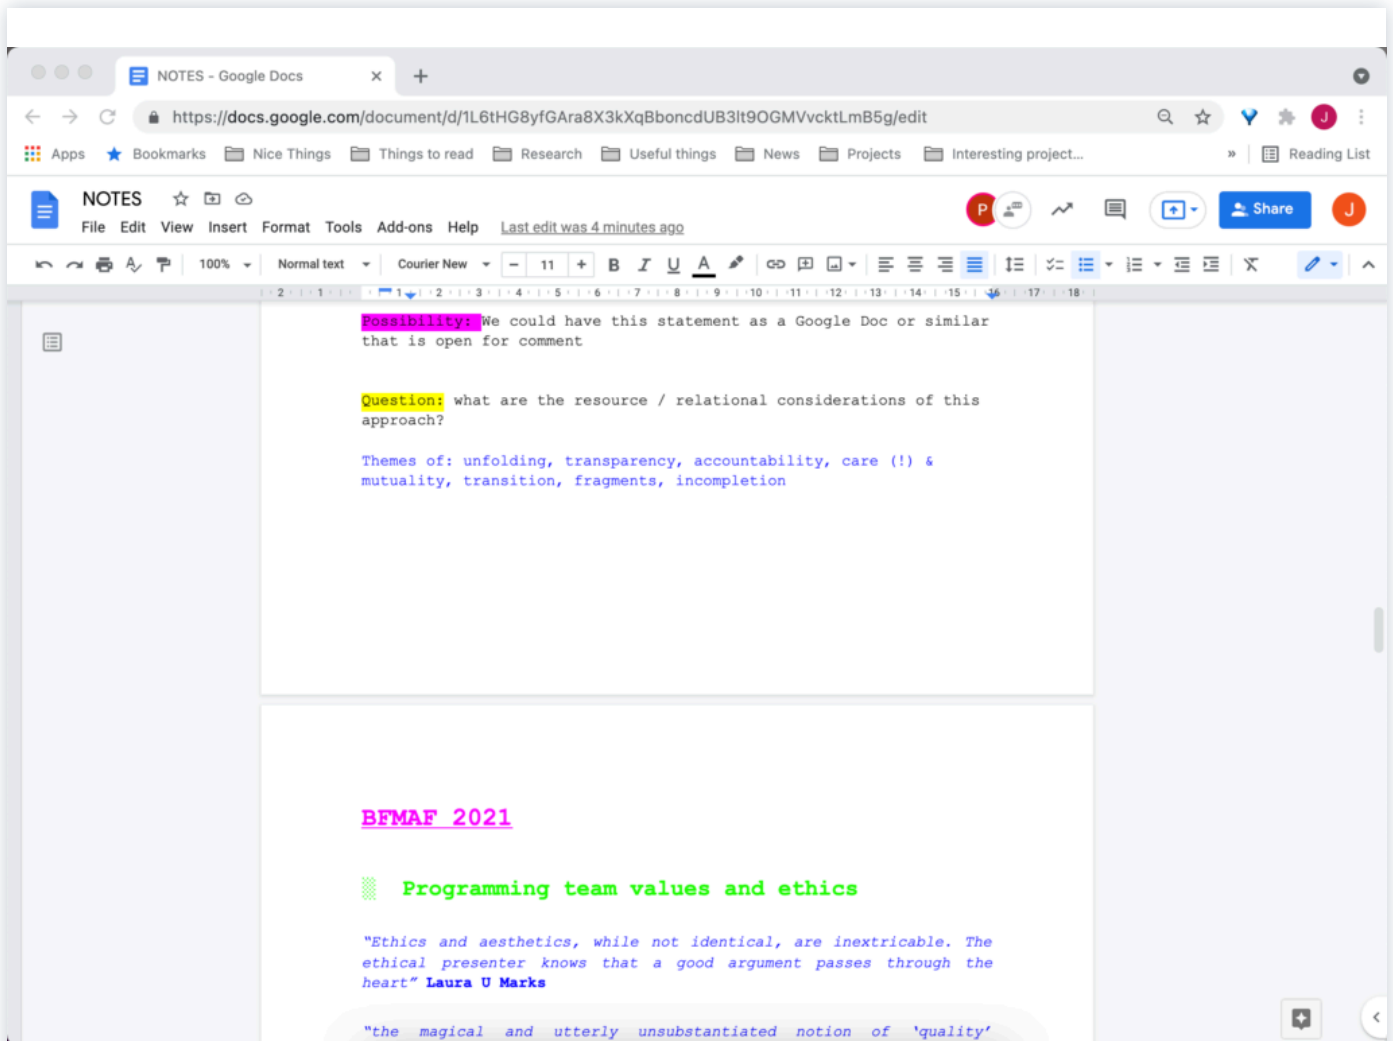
NOTES - Google Docs

https://docs.google.com/document/d/1L6tHG8yfGAra8X3kXqBboncdUB3lt9OGMVvcktLmB5g/edit

Apps Bookmarks Nice Things Things to read Research Useful things News Projects Interesting project... » Reading List

NOTES
File Edit View Insert Format Tools Add-ons Help Last edit was 4 minutes ago

Share

100% Normal text Courier New 11

Possibility: We could have this statement as a Google Doc or similar that is open for comment

Question: what are the resource / relational considerations of this approach?

Themes of: unfolding, transparency, accountability, care (!) & mutuality, transition, fragments, incompletion

BFMAF 2021

Programming team values and ethics

"Ethics and aesthetics, while not identical, are inextricable. The ethical presenter knows that a good argument passes through the heart" Laura U Marks

"the magical and utterly unsubstantiated notion of 'quality'